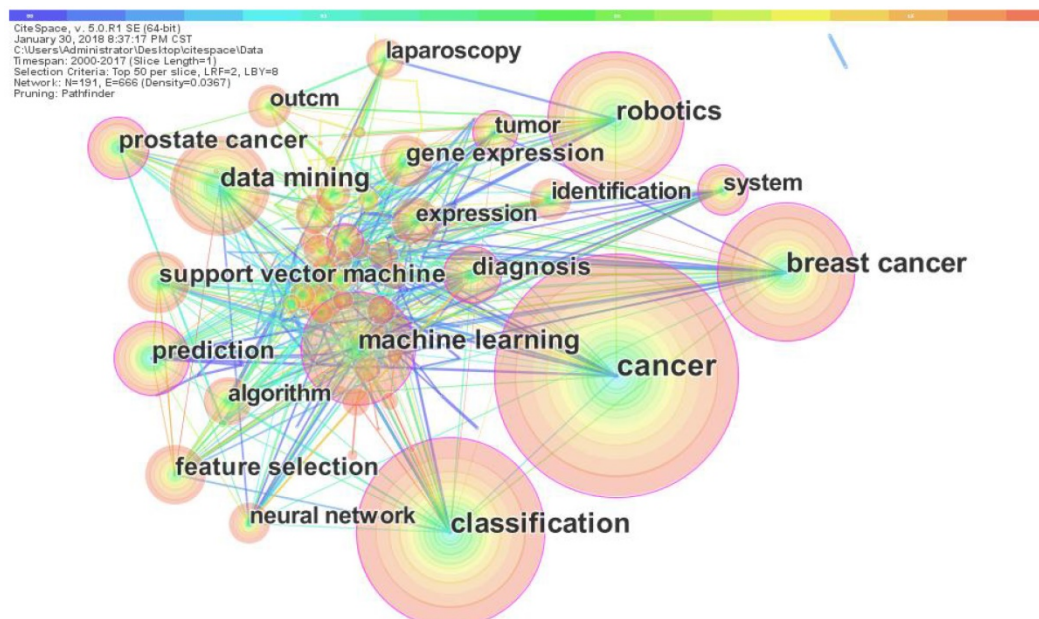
CiteSpace, v. 5.0.R1 SE (64-bit)
January 30, 2018 8:37:17 PM CST
C:\Users\Administrator\Desktop\citespace\Data
Timespan: 2000-2017 (Slice Length=1)
Selection Criteria: Top 50 per slice, LRF=2, LBY=8
Network: N=191, E=666 (Density=0.0367)
Pruning: Pathfinder

laparoscopy
outcm
robotics
tumor
prostate cancer
gene expression
data mining
identification
system
expression
support vector machine
diagnosis
breast cancer
machine learning
prediction
cancer
algorithm
feature selection
neural network
classification